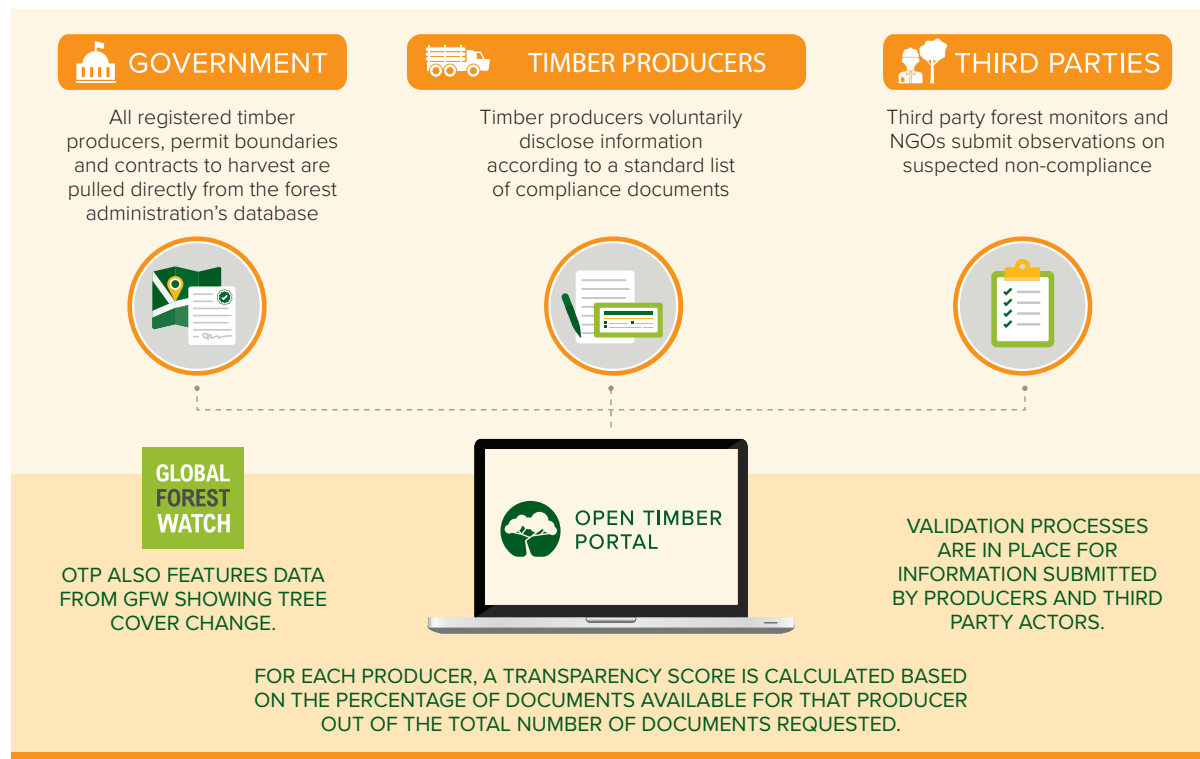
GOVERNMENT

All registered timber producers, permit boundaries and contracts to harvest are pulled directly from the forest administration's database

TIMBER PRODUCERS

Timber producers voluntarily disclose information according to a standard list of compliance documents

THIRD PARTIES

Third party forest monitors and NGOs submit observations on suspected non-compliance

GLOBAL FOREST WATCH

OTP ALSO FEATURES DATA FROM GFW SHOWING TREE COVER CHANGE.

OPEN TIMBER PORTAL

VALIDATION PROCESSES ARE IN PLACE FOR INFORMATION SUBMITTED BY PRODUCERS AND THIRD PARTY ACTORS.

FOR EACH PRODUCER, A TRANSPARENCY SCORE IS CALCULATED BASED ON THE PERCENTAGE OF DOCUMENTS AVAILABLE FOR THAT PRODUCER OUT OF THE TOTAL NUMBER OF DOCUMENTS REQUESTED.